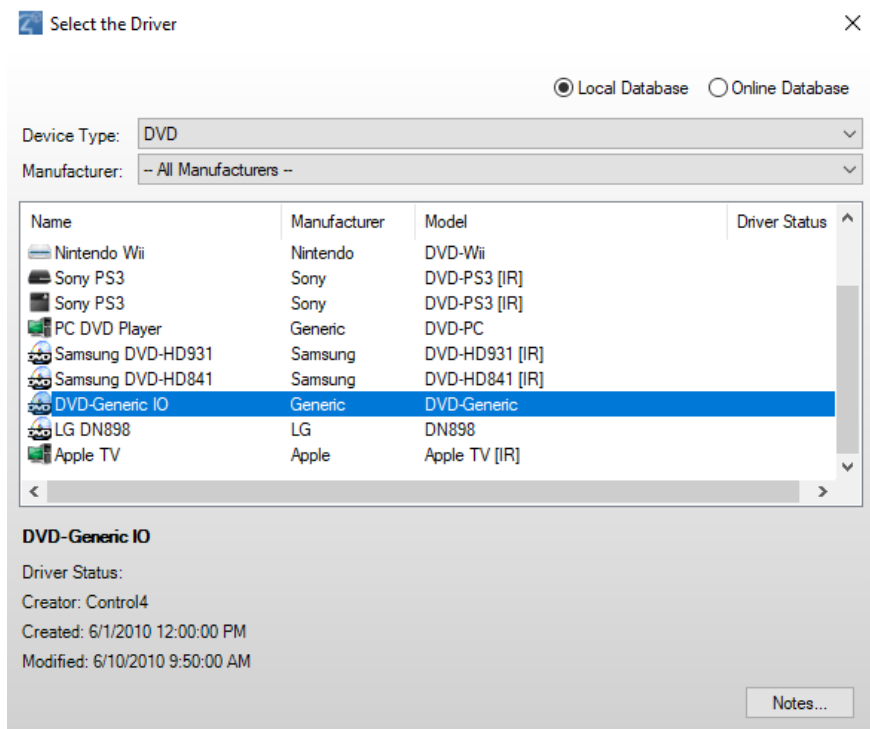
Select the Driver

Local Database Online Database

Device Type: DVD

Manufacturer: -- All Manufacturers --

| Name | Manufacturer | Model | Driver Status |
|---|---|---|---|
| Nintendo Wii | Nintendo | DVD-Wii | |
| Sony PS3 | Sony | DVD-PS3 [IR] | |
| Sony PS3 | Sony | DVD-PS3 [IR] | |
| PC DVD Player | Generic | DVD-PC | |
| Samsung DVD-HD931 | Samsung | DVD-HD931 [IR] | |
| Samsung DVD-HD841 | Samsung | DVD-HD841 [IR] | |
| DVD-Generic IO | Generic | DVD-Generic | |
| LG DN898 | LG | DN898 | |
| Apple TV | Apple | Apple TV [IR] | |

DVD-Generic IO

Driver Status:

Creator: Control4

Created: 6/1/2010 12:00:00 PM

Modified: 6/10/2010 9:50:00 AM

Notes...